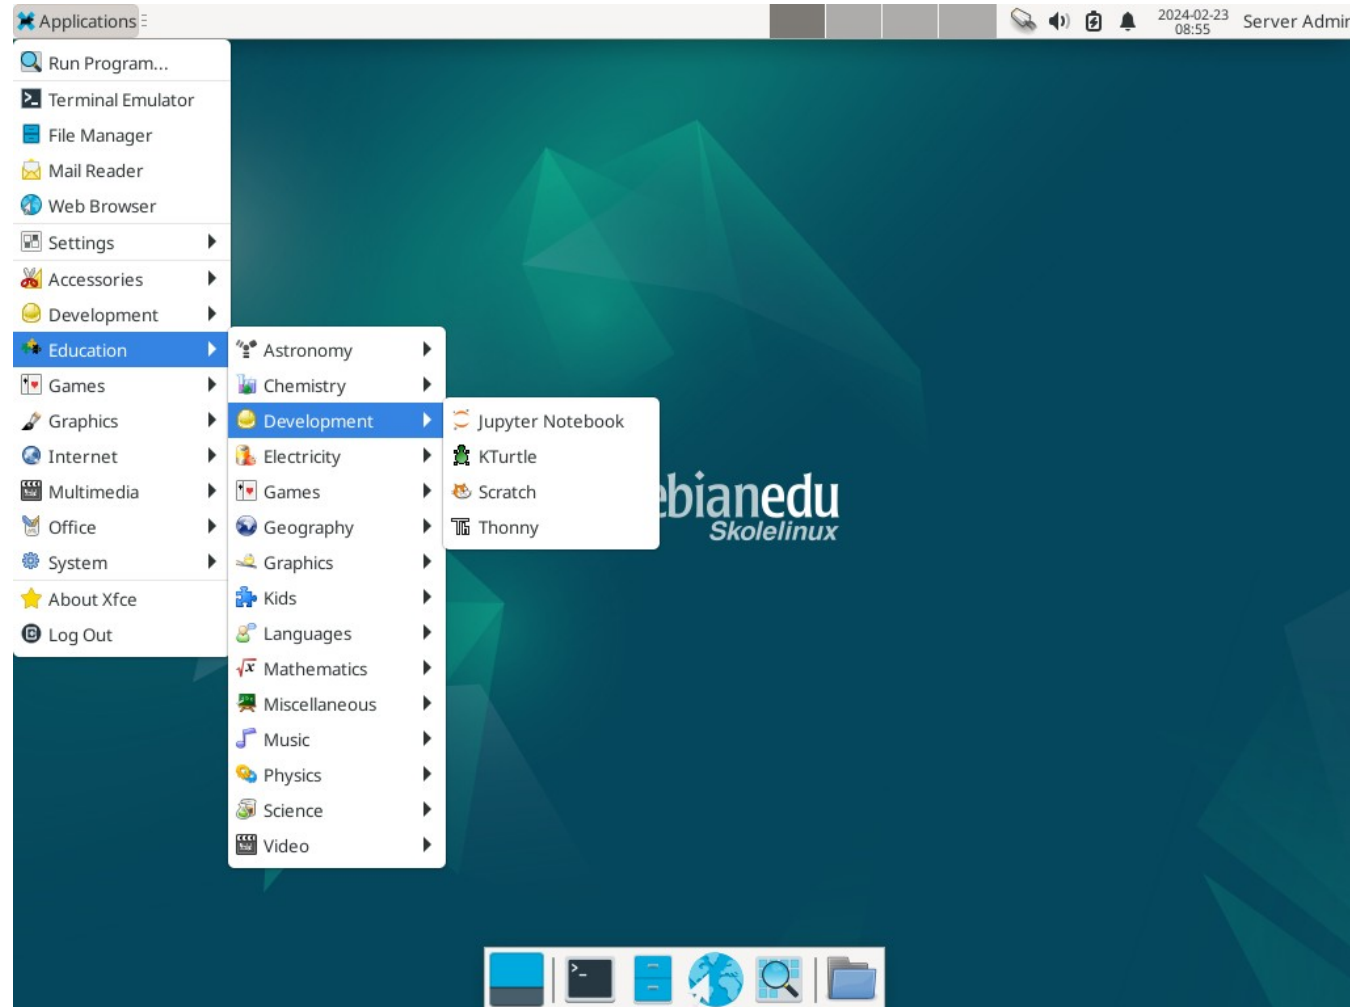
Applications

2024-02-23
08:55

Server Admir

Run Program...
Terminal Emulator
File Manager
Mail Reader
Web Browser
Settings
Accessories
Development
Education
Games
Graphics
Internet
Multimedia
Office
System
About Xfce
Log Out

Astronomy
Chemistry
Development
Electricity
Games
Geography
Graphics
Kids
Languages
Mathematics
Miscellaneous
Music
Physics
Science
Video

Jupyter Notebook
KTurtle
Scratch
Thonny

ebianedu
Skolelinux